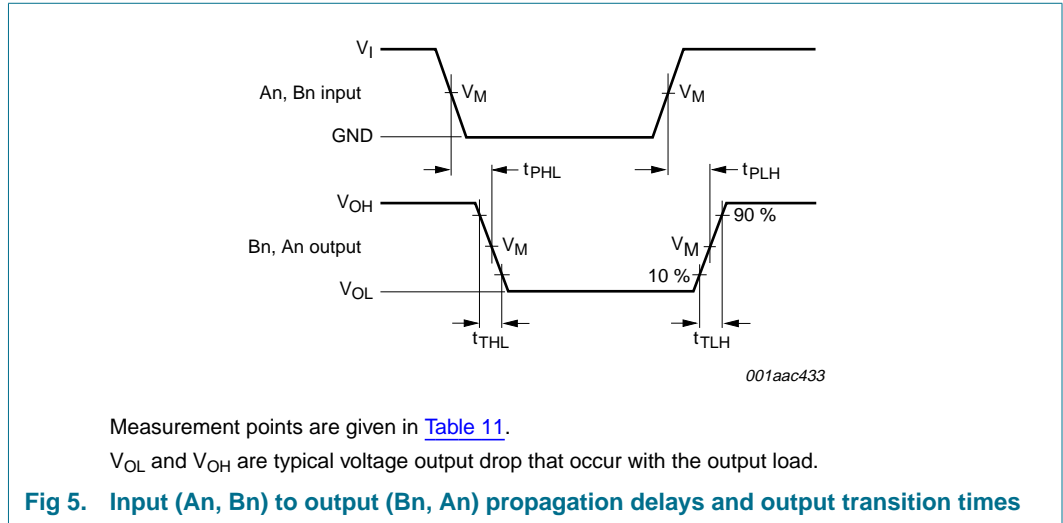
$V_I$

An, Bn input

$V_M$

$V_M$

GND

$t_{PHL}$

$t_{PLH}$

$V_{OH}$

90 %

Bn, An output

$V_M$

$V_M$

10 %

$V_{OL}$

$t_{THL}$

$t_{TLH}$

001aac433

Measurement points are given in Table 11.

$V_{OL}$ and $V_{OH}$ are typical voltage output drop that occur with the output load.

Fig 5. Input (An, Bn) to output (Bn, An) propagation delays and output transition times